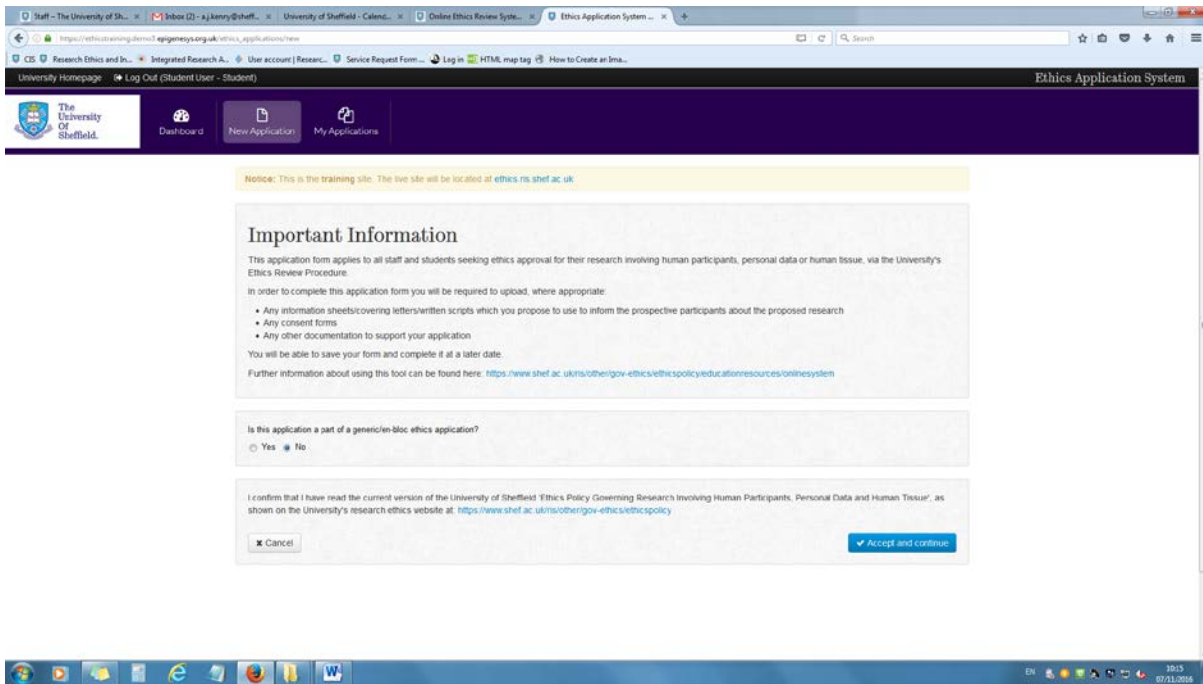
Staff - The University of Sh... × Inbox (2) - a.j.kenny@sheff... × University of Sheffield - Calend... × Online Ethics Review Syste... × Ethics Application System ... × +

https://ethicstraining.demo3.epigenesys.org.uk/ethics_applications/new

Search

CiS Research Ethics and In... Integrated Research A... User account | Researc... Service Request Form ... Log in HTML map tag How to Create an Ima...

University Homepage Log Out (Student User - Student)

Ethics Application System

The University Of Sheffield.

Dashboard

New Application

My Applications

Notice: This is the training site. The live site will be located at ethics.ris.shef.ac.uk

Important Information

This application form applies to all staff and students seeking ethics approval for their research involving human participants, personal data or human tissue, via the University's Ethics Review Procedure.

In order to complete this application form you will be required to upload, where appropriate:

- Any information sheets/covering letters/written scripts which you propose to use to inform the prospective participants about the proposed research
- Any consent forms
- Any other documentation to support your application

You will be able to save your form and complete it at a later date.

Further information about using this tool can be found here: https://www.shef.ac.uk/ris/other/gov-ethics/ethicspolicy/educationresources/onlinesystem

Is this application a part of a generic/en-bloc ethics application?

Yes No

I confirm that I have read the current version of the University of Sheffield 'Ethics Policy Governing Research Involving Human Participants, Personal Data and Human Tissue', as shown on the University's research ethics website at: https://www.shef.ac.uk/ris/other/gov-ethics/ethicspolicy

Cancel

Accept and continue

EN 10:15 07/11/2016